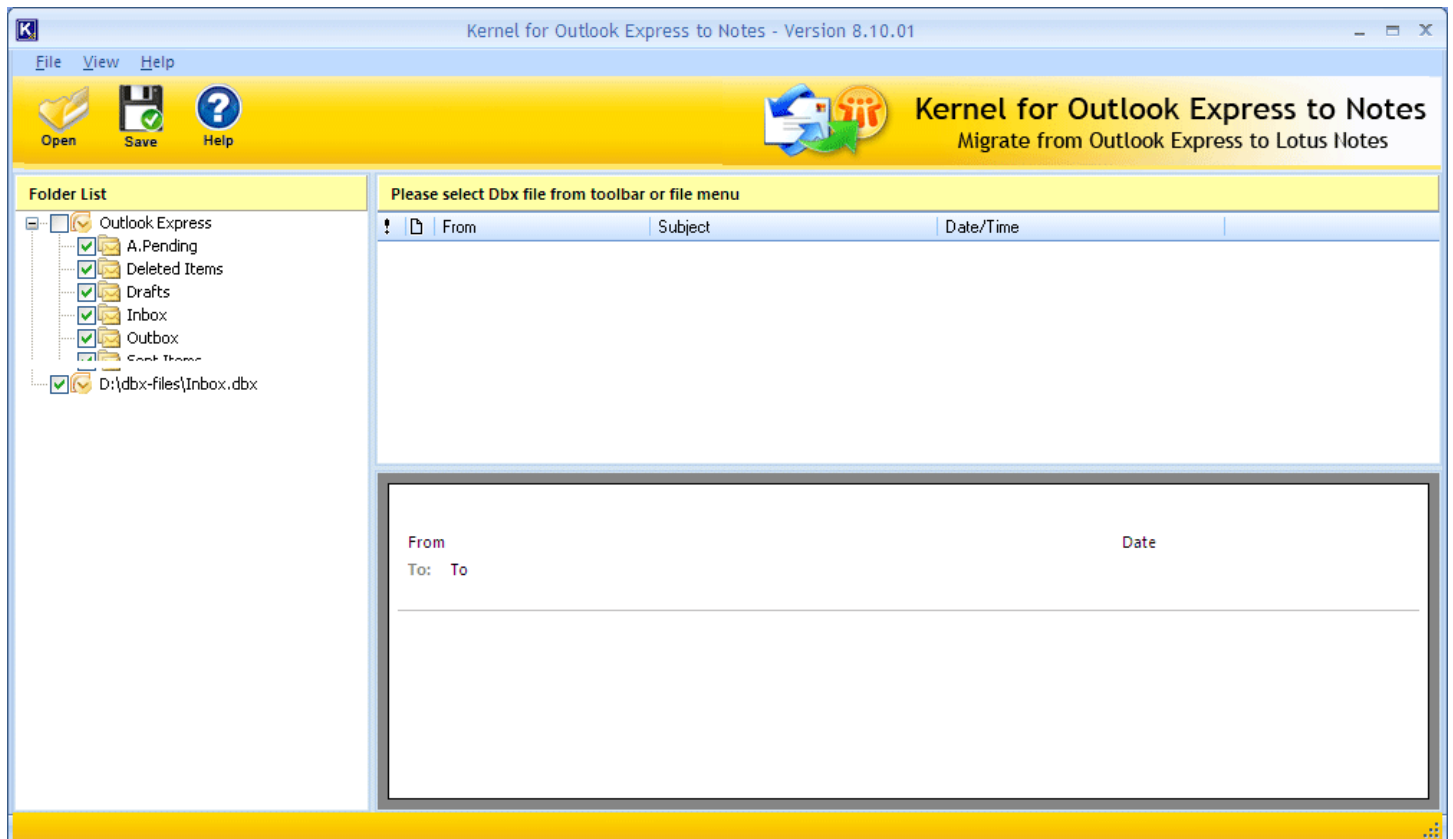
Kernel for Outlook Express to Notes - Version 8.10.01

File View Help

Open Save Help

Kernel for Outlook Express to Notes
Migrate from Outlook Express to Lotus Notes

Folder List

Outlook Express
A.Pending
Deleted Items
Drafts
Inbox
Outbox
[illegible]
D:\dbx-files\Inbox.dbx

Please select Dbx file from toolbar or file menu

| ! | | From | Subject | Date/Time |
|---|---|---|---|---|

From
Date
To: To